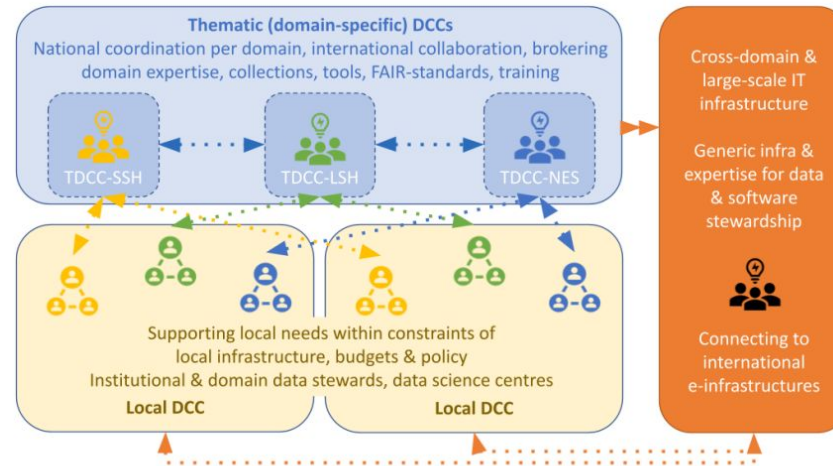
Thematic (domain-specific) DCCs
National coordination per domain, international collaboration, brokering domain expertise, collections, tools, FAIR-standards, training

TDCC-SSH

TDCC-LSH

TDCC-NES

Supporting local needs within constraints of local infrastructure, budgets & policy
Institutional & domain data stewards, data science centres

Local DCC

Local DCC

Cross-domain & large-scale IT infrastructure

Generic infra & expertise for data & software stewardship

Connecting to international e-infrastructures